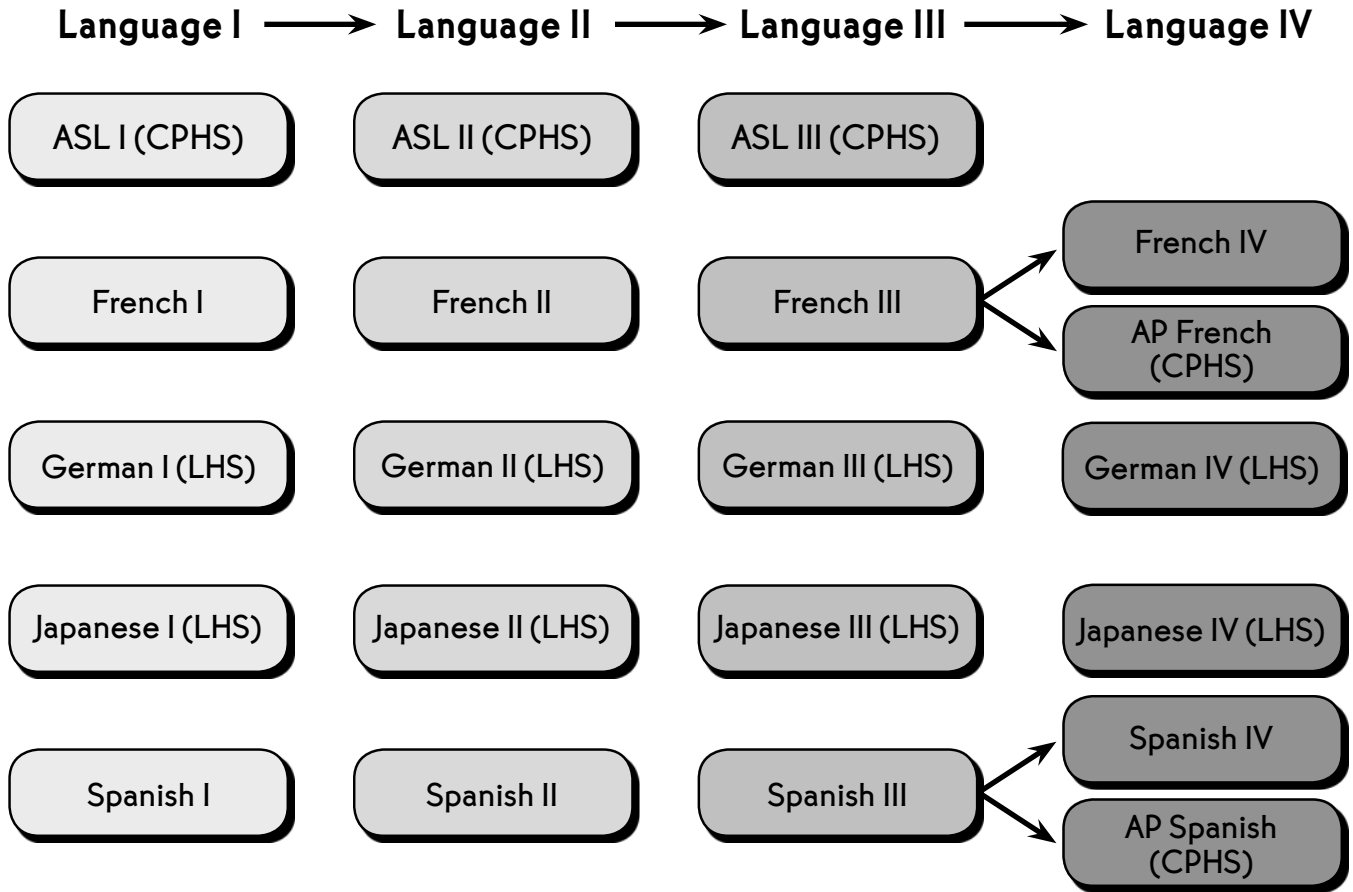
Language I → Language II → Language III → Language IV

ASL I (CPHS)

ASL II (CPHS)

ASL III (CPHS)

French I

French II

French III

French IV

AP French (CPHS)

German I (LHS)

German II (LHS)

German III (LHS)

German IV (LHS)

Japanese I (LHS)

Japanese II (LHS)

Japanese III (LHS)

Japanese IV (LHS)

Spanish I

Spanish II

Spanish III

Spanish IV

AP Spanish (CPHS)